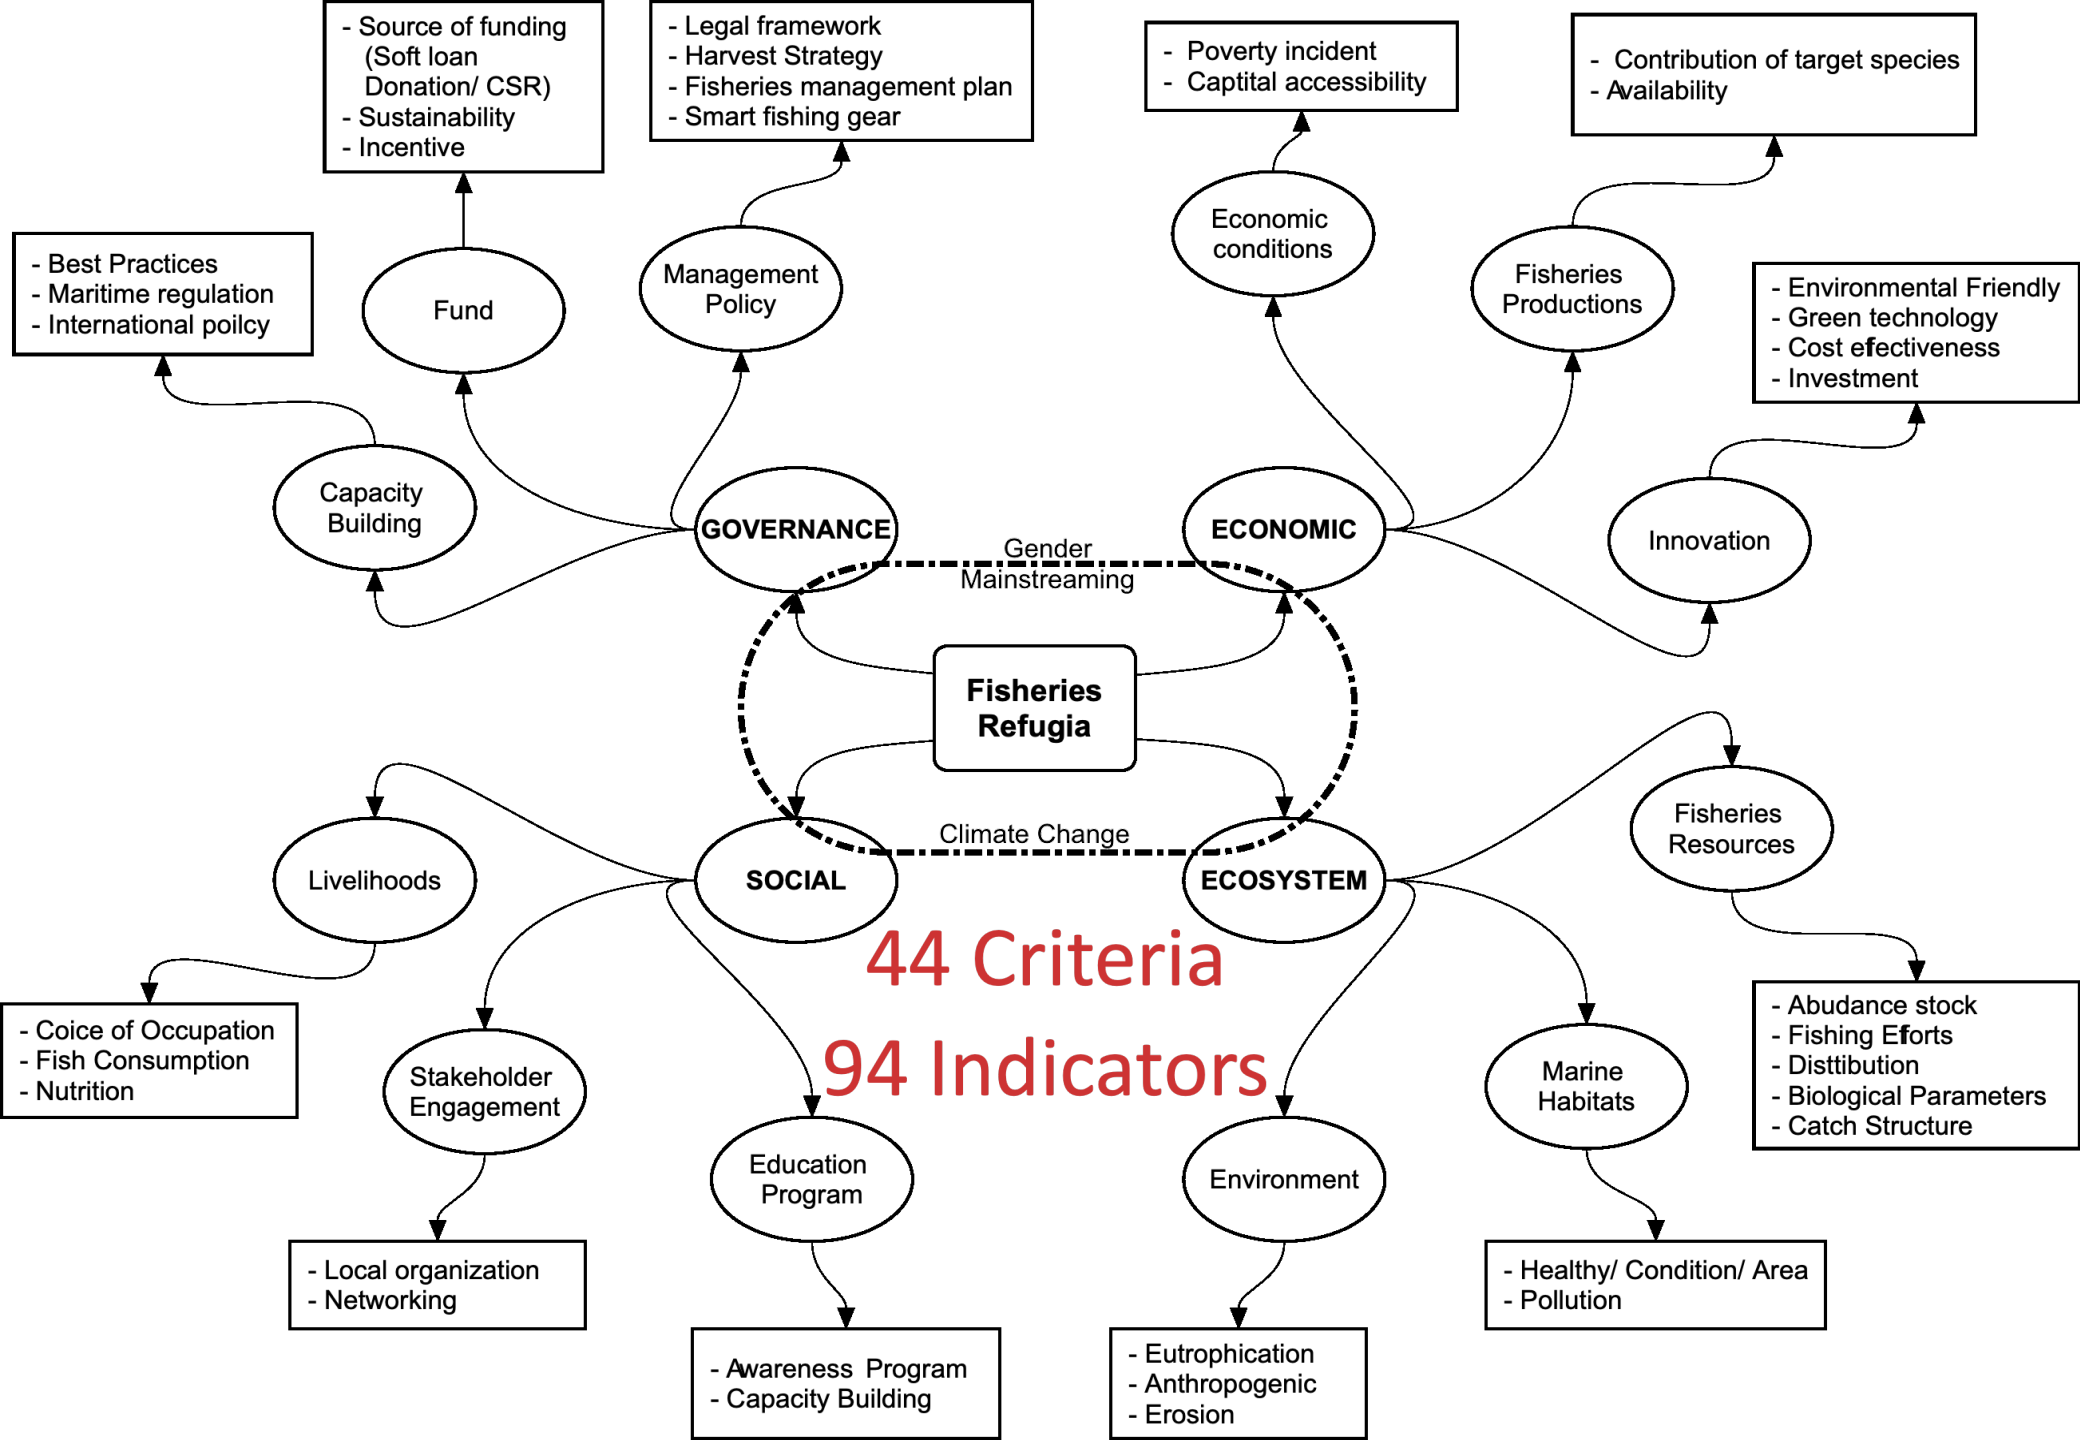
- Source of funding (Soft loan Donation/ CSR)
- Sustainability
- Incentive

- Legal framework
- Harvest Strategy
- Fisheries management plan
- Smart fishing gear

- Poverty incident
- Captital accessibility

- Contribution of target species
- Availability

- Best Practices
- Maritime regulation
- International poilcy

Fund

Management Policy

Economic conditions

Fisheries Productions

- Environmental Friendly
- Green technology
- Cost effectiveness
- Investment

Capacity Building

GOVERNANCE

ECONOMIC

Innovation

Gender Mainstreaming

Fisheries Refugia

Climate Change

Livelihoods

SOCIAL

ECOSYSTEM

Fisheries Resources

44 Criteria

94 Indicators

- Coice of Occupation
- Fish Consumption
- Nutrition

Stakeholder Engagement

Education Program

Environment

Marine Habitats

- Abudance stock
- Fishing Efforts
- Disttibution
- Biological Parameters
- Catch Structure

- Local organization
- Networking

- Awareness Program
- Capacity Building

- Eutrophication
- Anthropogenic
- Erosion

- Healthy/ Condition/ Area
- Pollution